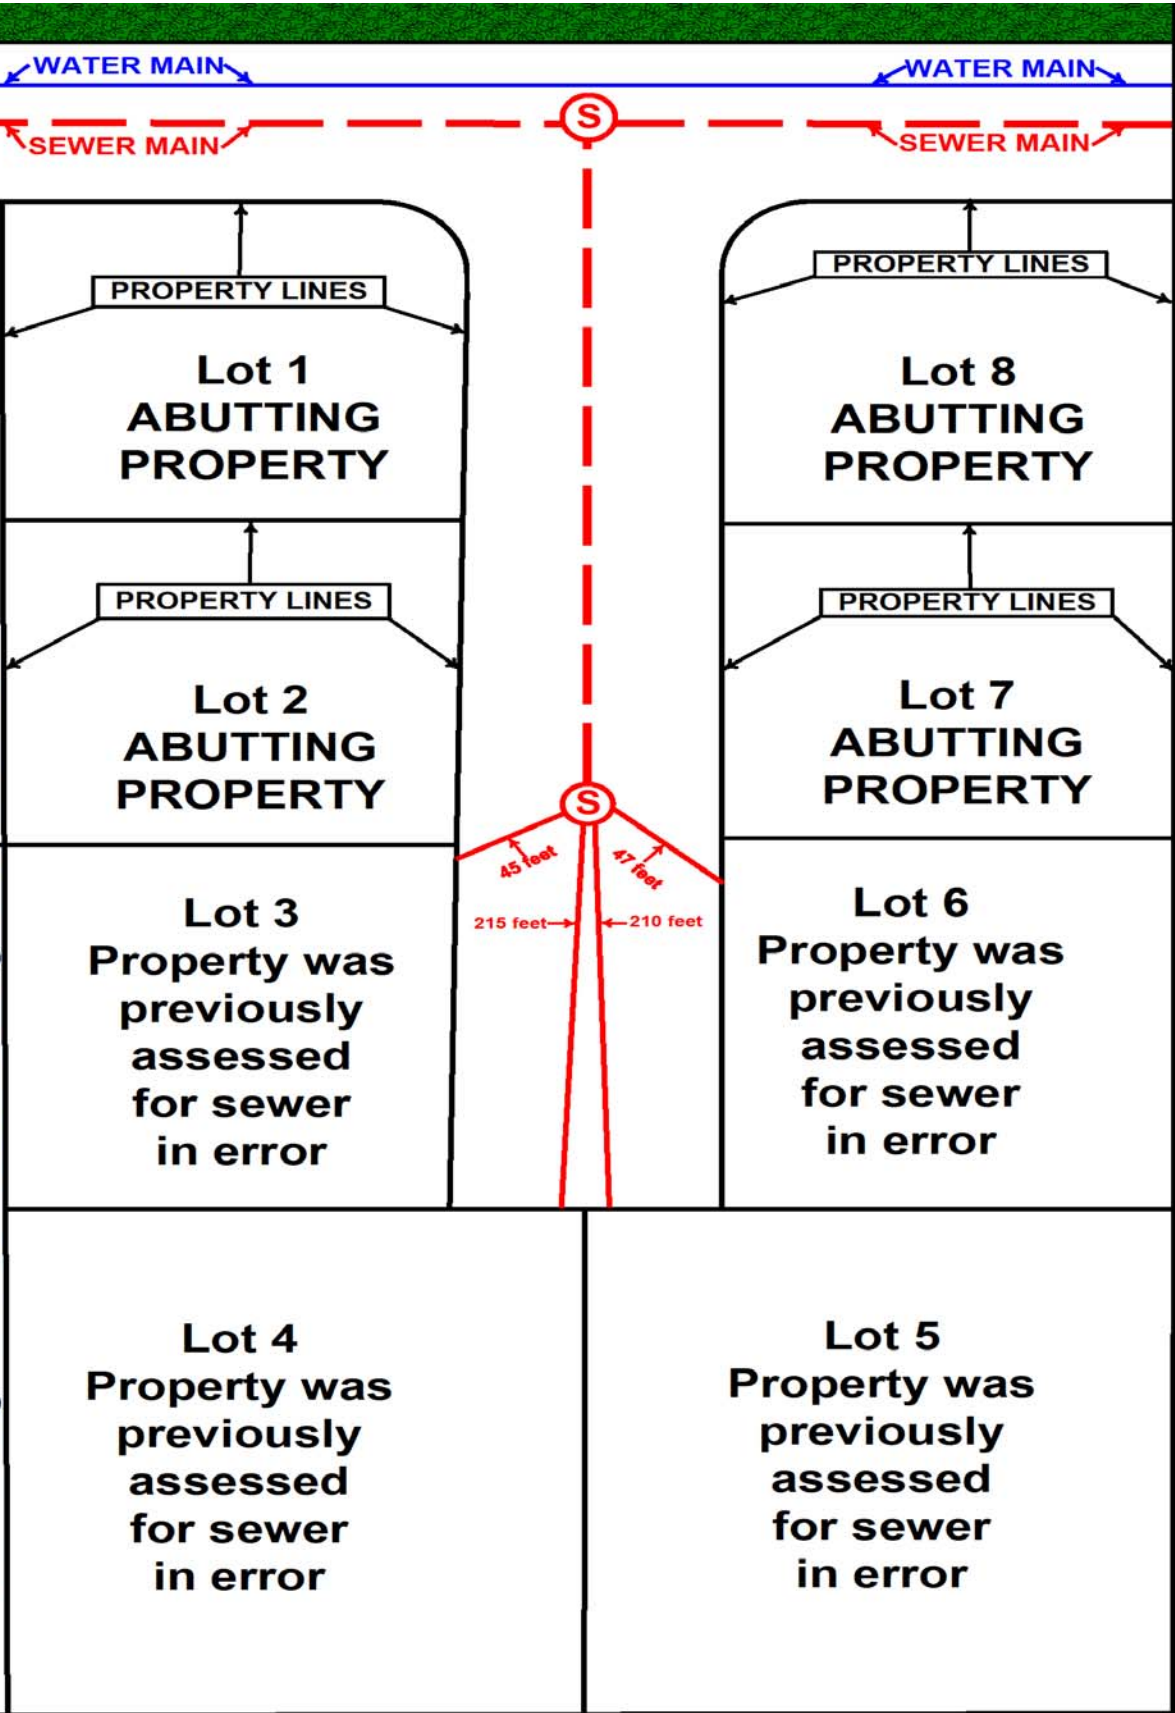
WATER MAIN

WATER MAIN

SEWER MAIN

S

SEWER MAIN

PROPERTY LINES

Lot 1
ABUTTING
PROPERTY

PROPERTY LINES

Lot 8
ABUTTING
PROPERTY

PROPERTY LINES

Lot 2
ABUTTING
PROPERTY

PROPERTY LINES

Lot 7
ABUTTING
PROPERTY

S

45 feet

47 feet

215 feet

210 feet

Lot 3
Property was previously assessed for sewer in error

Lot 6
Property was previously assessed for sewer in error

Lot 4
Property was previously assessed for sewer in error

Lot 5
Property was previously assessed for sewer in error